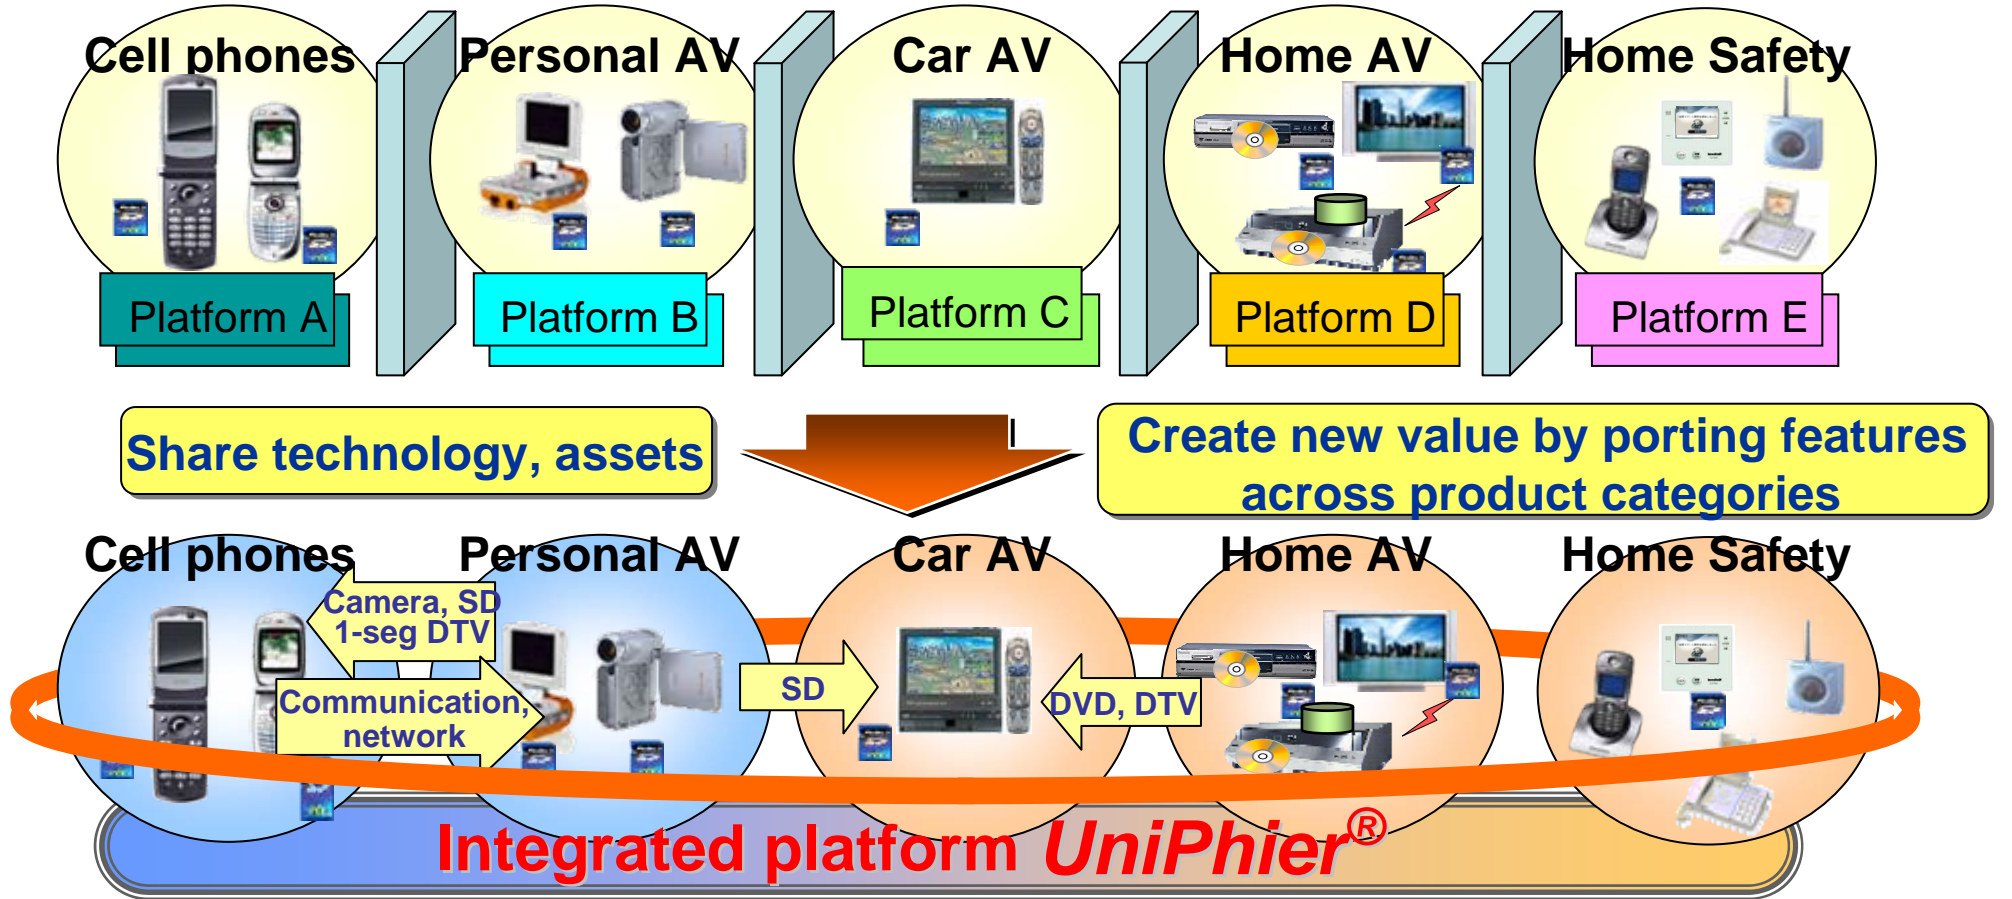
Cell phones
Personal AV
Car AV
Home AV
Home Safety

Platform A
Platform B
Platform C
Platform D
Platform E

Share technology, assets

Create new value by porting features across product categories

Cell phones
Personal AV
Car AV
Home AV
Home Safety

Camera, SD
1-seg DTV
Communication, network
SD
DVD, DTV

Integrated platform UniPhier®